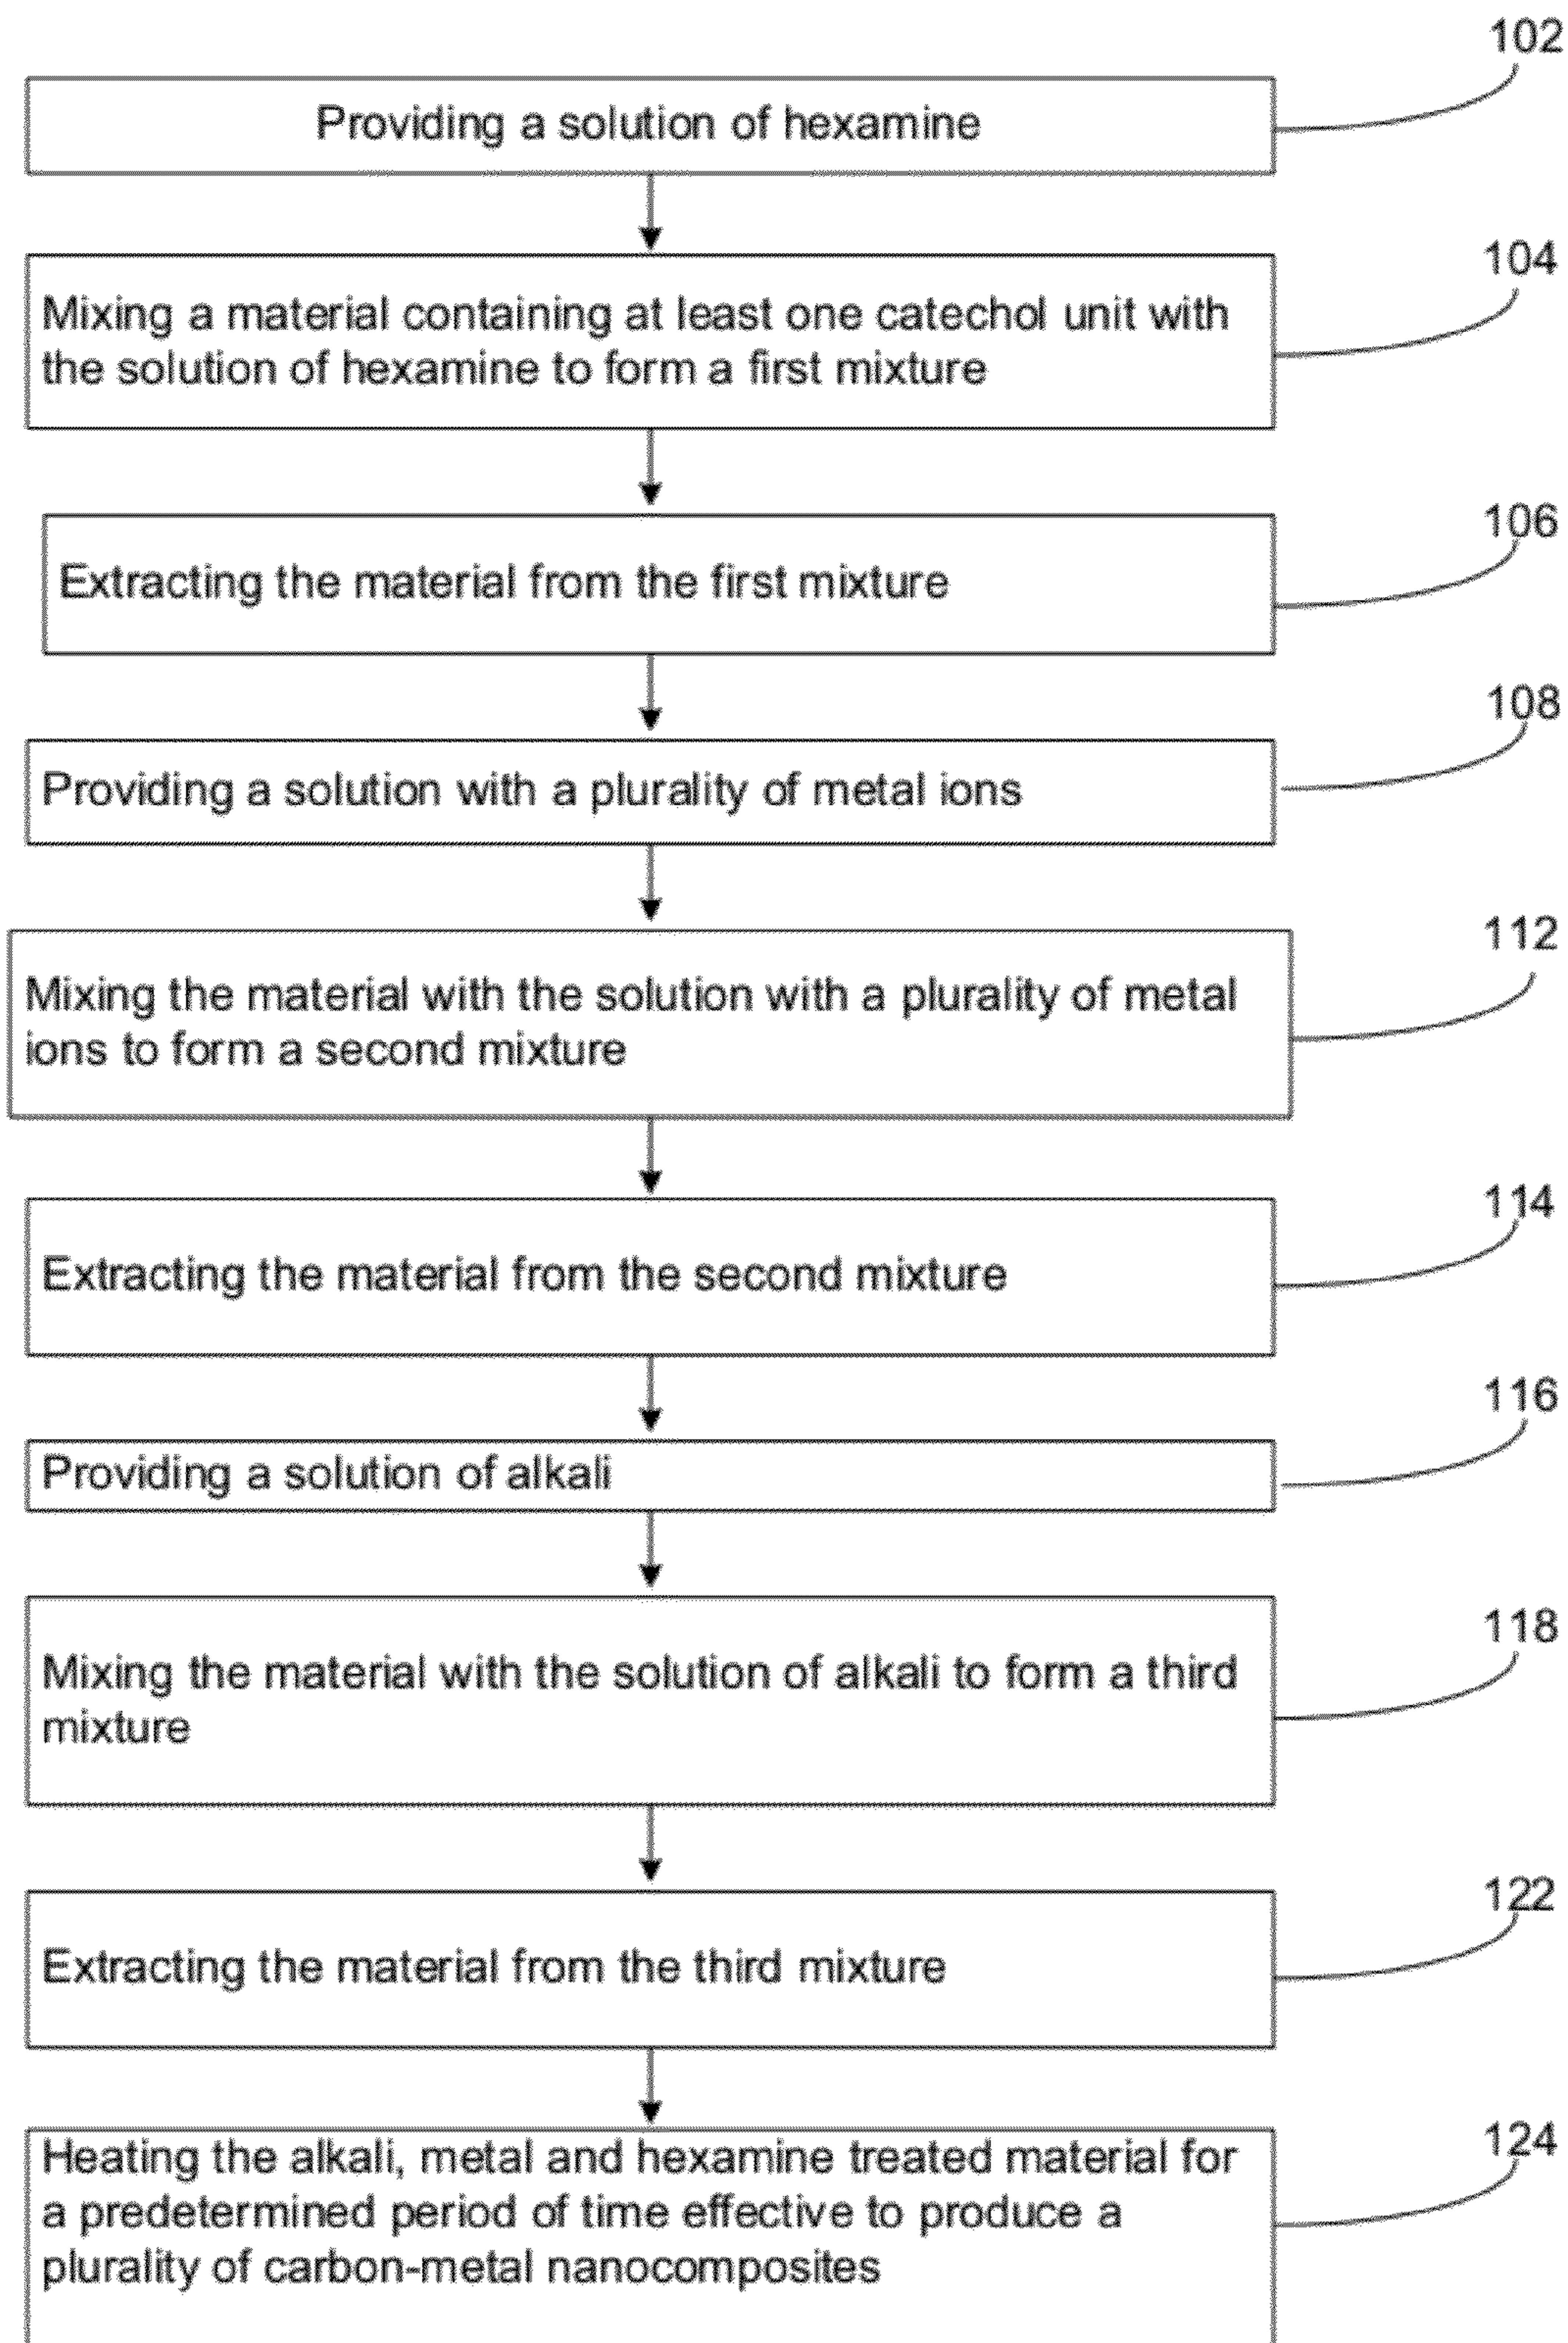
102

Providing a solution of hexamine

104

Mixing a material containing at least one catechol unit with the solution of hexamine to form a first mixture

106

Extracting the material from the first mixture

108

Providing a solution with a plurality of metal ions

112

Mixing the material with the solution with a plurality of metal ions to form a second mixture

114

Extracting the material from the second mixture

116

Providing a solution of alkali

118

Mixing the material with the solution of alkali to form a third mixture

122

Extracting the material from the third mixture

124

Heating the alkali, metal and hexamine treated material for a predetermined period of time effective to produce a plurality of carbon-metal nanocomposites